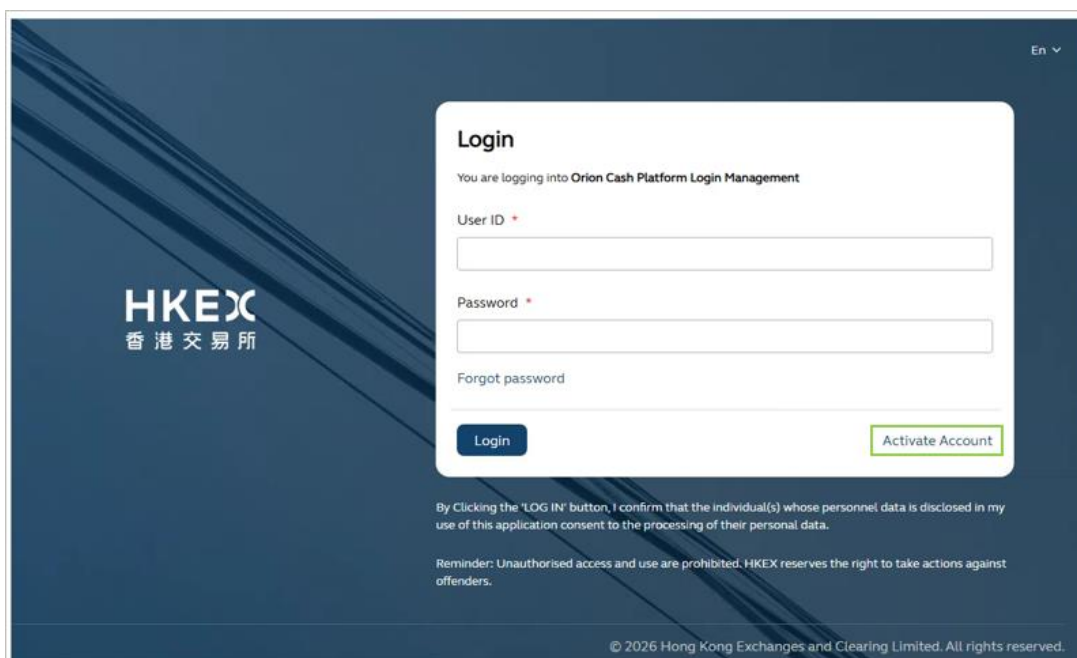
En

HKEX
香港交易所

Login

You are logging into Orion Cash Platform Login Management

User ID *

Password *

Forgot password

Login

Activate Account

By Clicking the 'LOG IN' button, I confirm that the individual(s) whose personnel data is disclosed in my use of this application consent to the processing of their personal data.

Reminder: Unauthorised access and use are prohibited. HKEX reserves the right to take actions against offenders.

© 2026 Hong Kong Exchanges and Clearing Limited. All rights reserved.